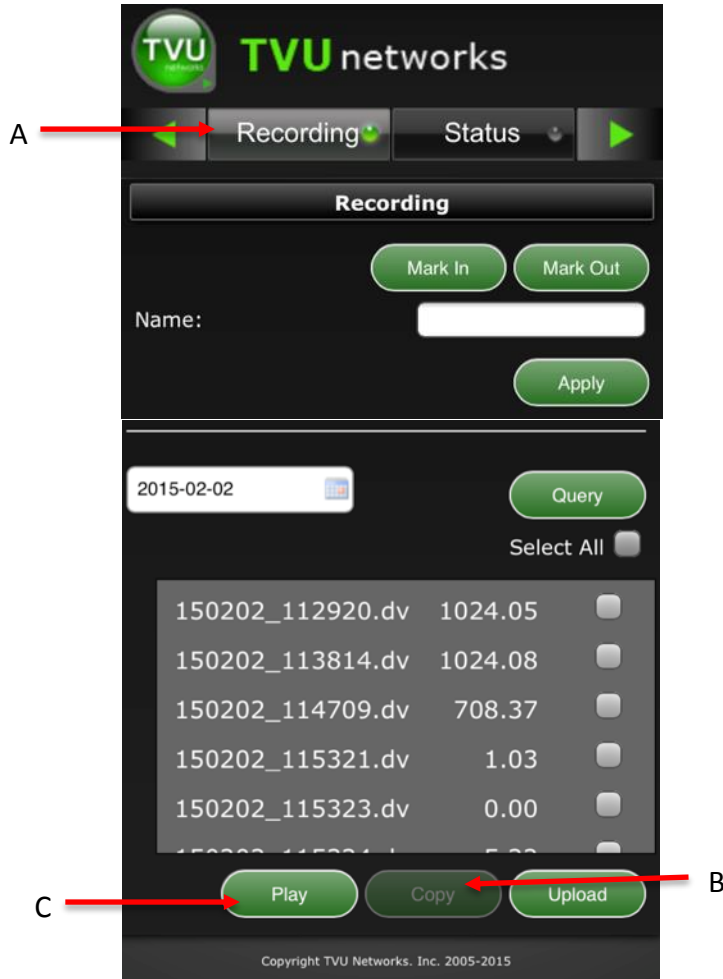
TVU networks

TVU networks

A

Recording

Status

Recording

Mark In

Mark Out

Name:

Apply

2015-02-02

Query

Select All

| | | |
|---|---|---|
| 150202_112920.dv | 1024.05 | |
| 150202_113814.dv | 1024.08 | |
| 150202_114709.dv | 708.37 | |
| 150202_115321.dv | 1.03 | |
| 150202_115323.dv | 0.00 | |
| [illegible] | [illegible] | |

C

Play

Copy

Upload

B

Copyright TVU Networks. Inc. 2005-2015